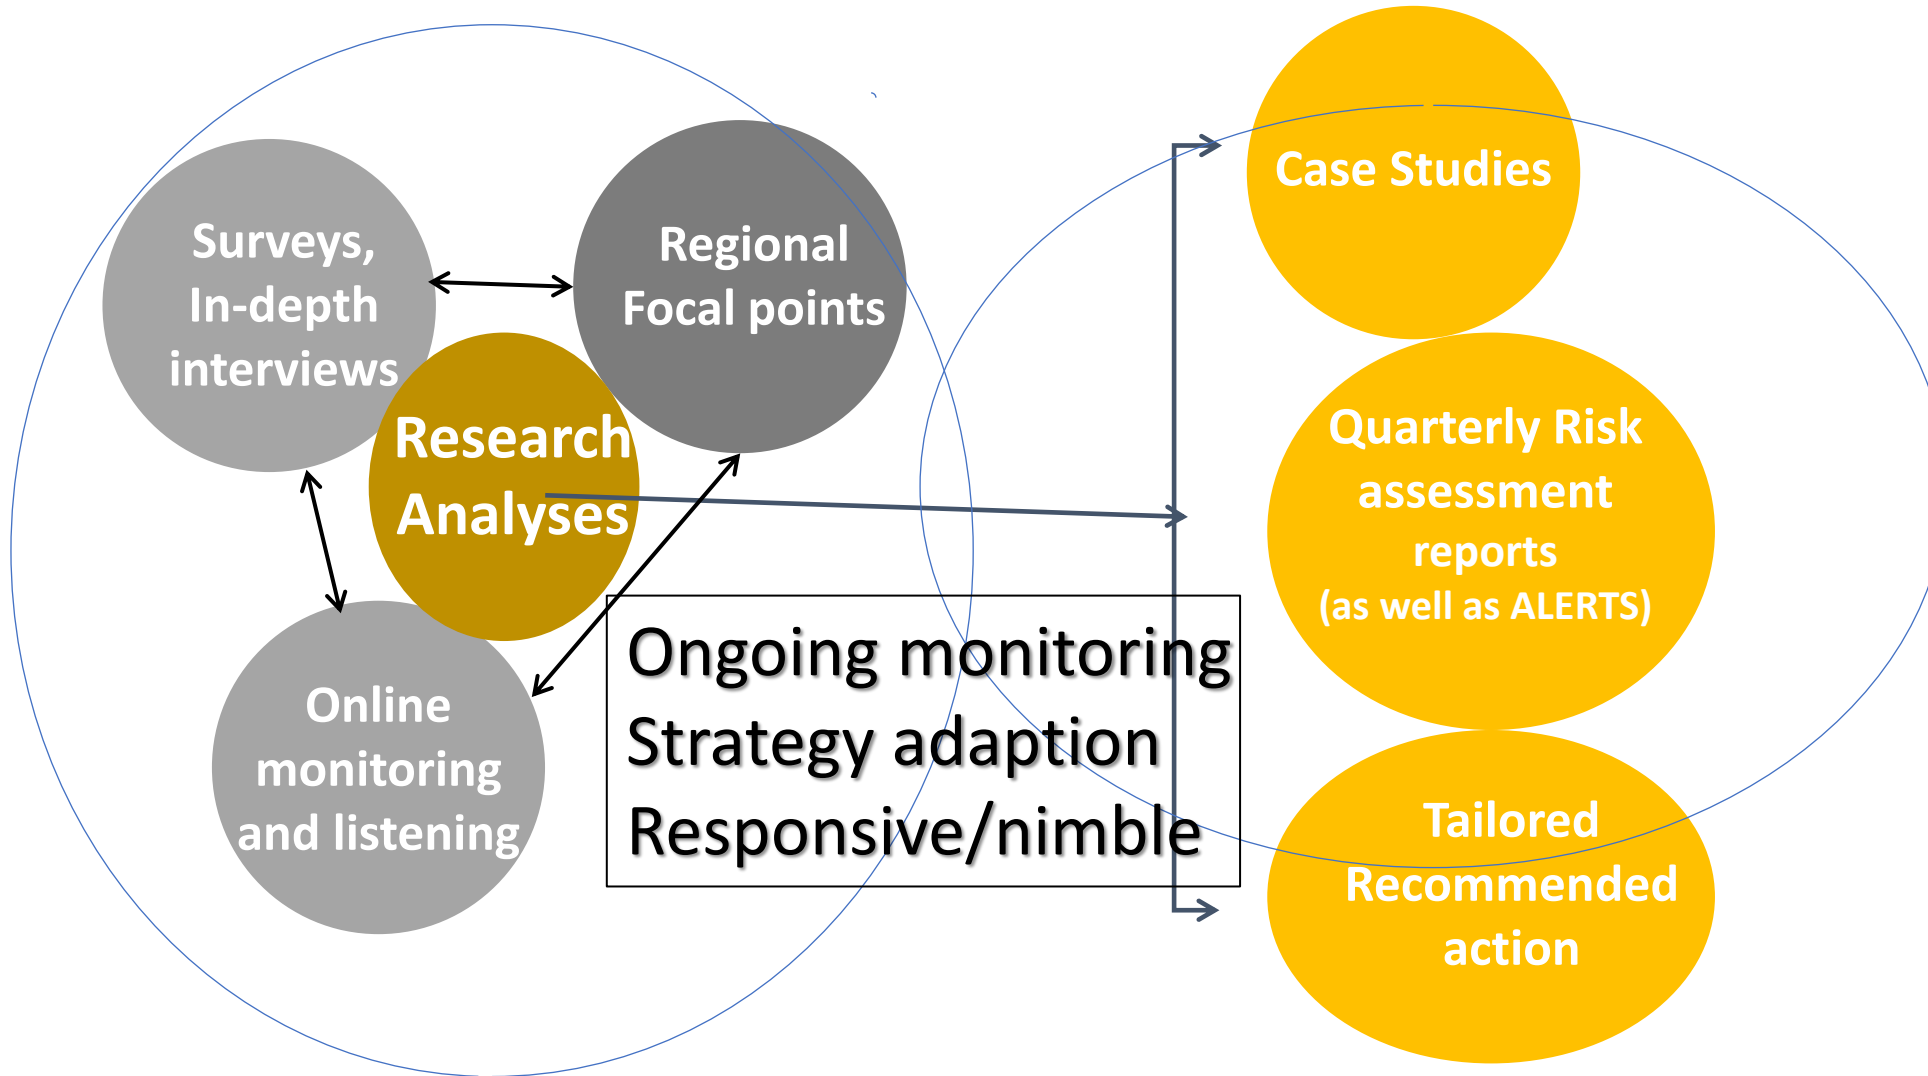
Surveys, In-depth interviews

Regional Focal points

Research Analyses

Online monitoring and listening

Ongoing monitoring
Strategy adaption
Responsive/nimble

Case Studies

Quarterly Risk assessment reports (as well as ALERTS)

Tailored Recommended action